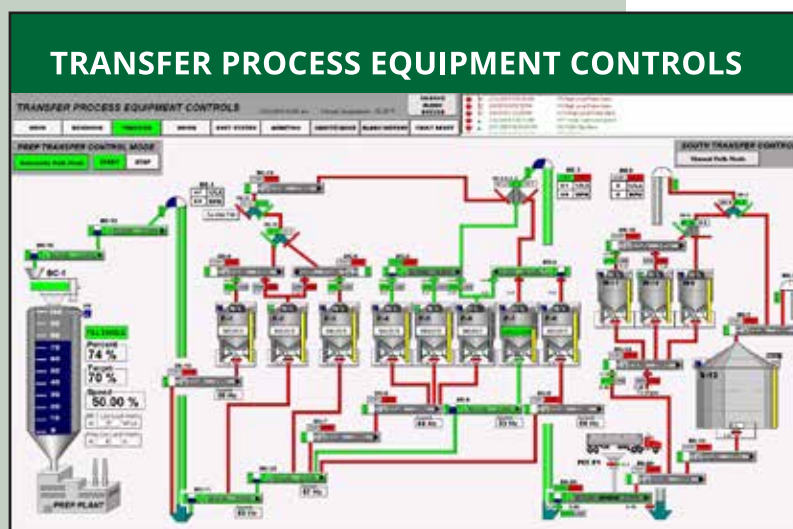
TRANSFER PROCESS EQUIPMENT CONTROLS

TRANSFER PROCESS EQUIPMENT CONTROLS

PREP TRANSFER CONTROL MODE

SOUTH TRANSFER CONTROL

Manual Path Mode

START

STOP

BC-1

FILLSINGLE

Percent
74 %

Target
70 %

Speed
50.00 %

PREP PLANT